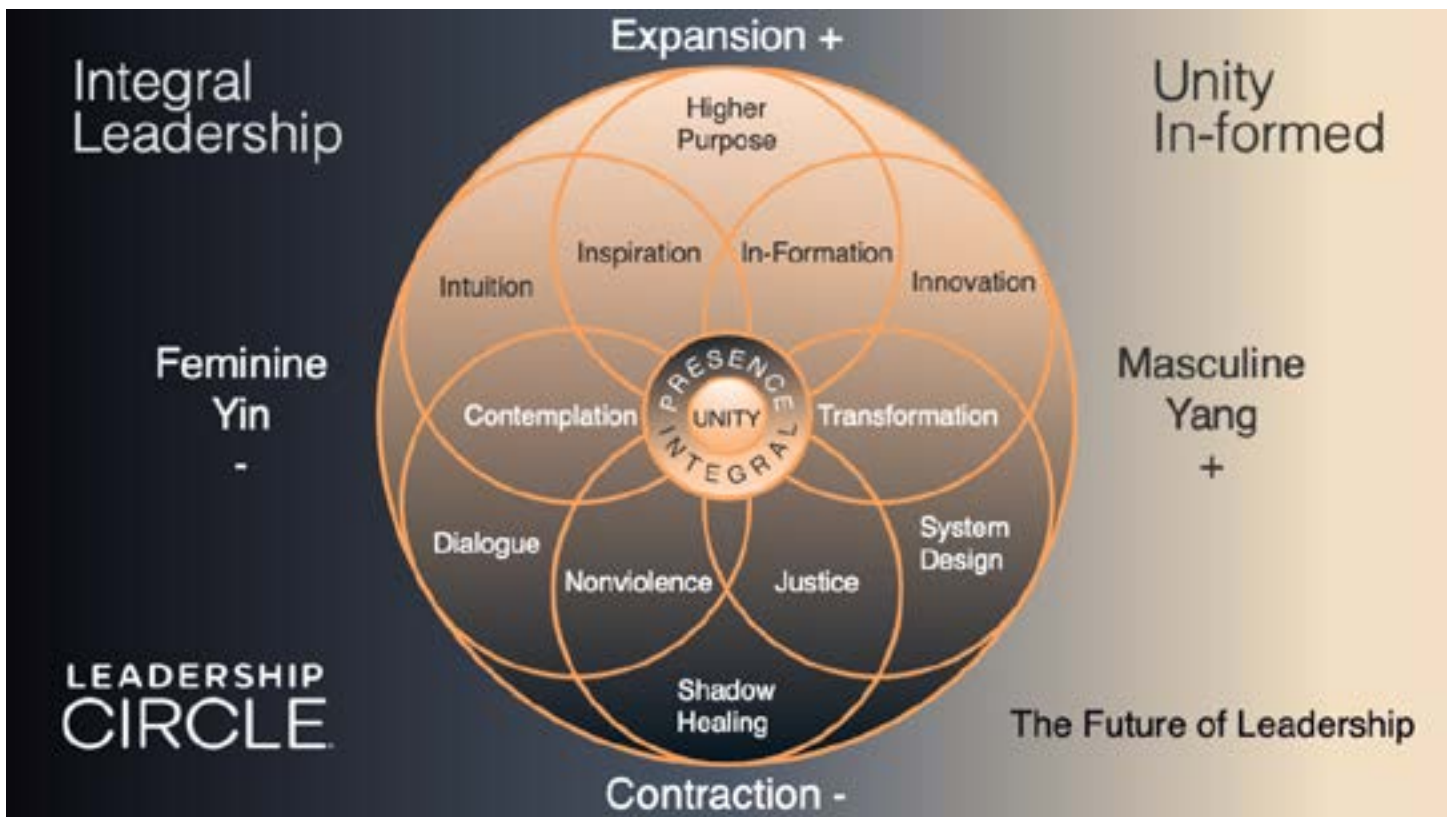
Integral Leadership

Expansion +

Unity In-formed

Higher Purpose

Inspiration

In-Formation

Intuition

Innovation

Feminine Yin -

PRESENCE

UNITY

INTEGRAL

Masculine Yang +

Contemplation

Transformation

Dialogue

System Design

Nonviolence

Justice

Shadow Healing

LEADERSHIP CIRCLE

The Future of Leadership

Contraction -